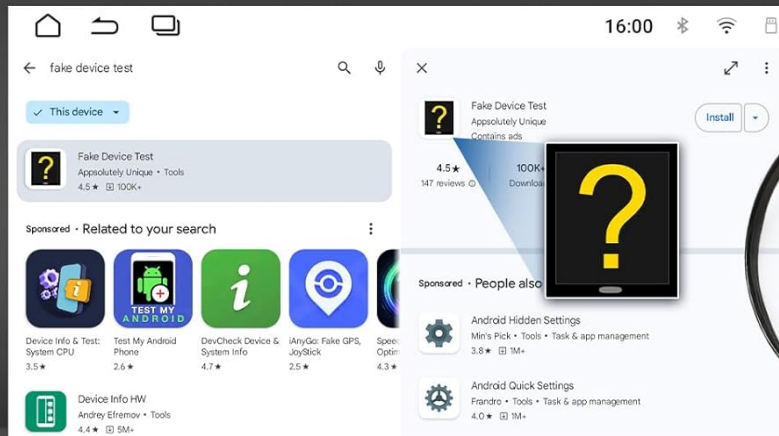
16:00

fake device test

This device

Fake Device Test
Appsolutely Unique • Tools
4.5★ 100K+

Sponsored • Related to your search

Device Info & Test: System CPU
3.5★

TEST MY ANDROID
Test My Android Phone
2.6★

DevCheck Device & System Info
4.7★

iAnyGo: Fake GPS, JoyStick
2.5★

Optim
4.3★

Device Info HW
Andrey Efremov • Tools
4.4★ 5M+

Fake Device Test
Appsolutely Unique
Contains ads

Install

4.5★
147 reviews

100K+
Downloa

Sponsored • People also

Android Hidden Settings
Min's Pick • Tools • Task & app management
3.8★ 1M+

Android Quick Settings
Frandro • Tools • Task & app management
4.0★ 1M+